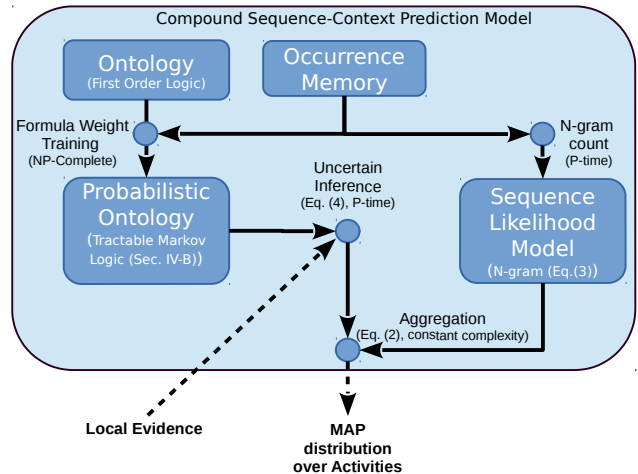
Compound Sequence-Context Prediction Model

Ontology
(First Order Logic)

Occurrence Memory

Formula Weight Training
(NP-Complete)

N-gram count
(P-time)

Probabilistic Ontology
(Tractable Markov Logic (Sec. IV-B))

Uncertain Inference
(Eq. (4), P-time)

Sequence Likelihood Model
(N-gram (Eq.(3))

Aggregation
(Eq. (2), constant complexity)

Local Evidence

MAP distribution over Activities